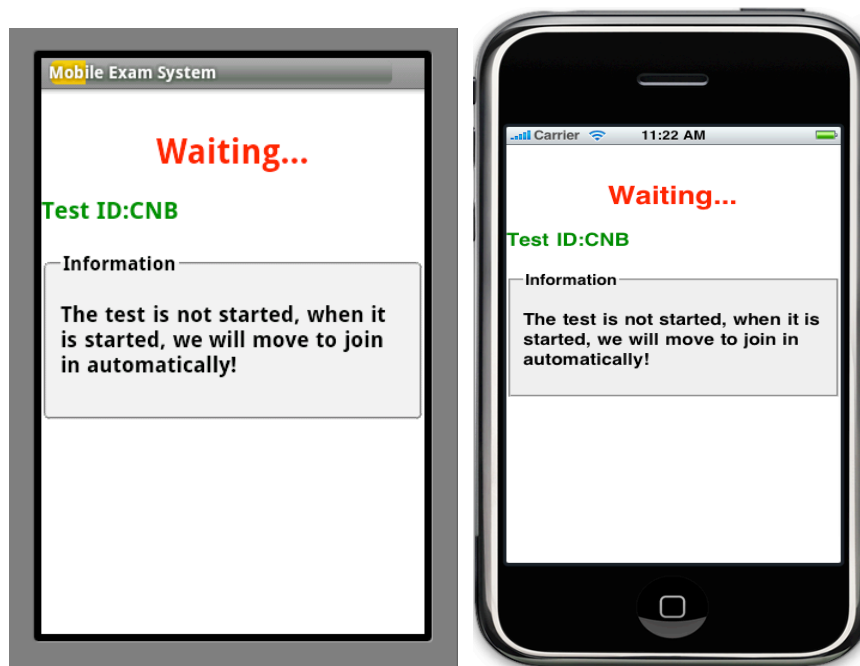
Mobile Exam System

Waiting...

Test ID:CNB

Information

The test is not started, when it is started, we will move to join in automatically!

Carrier 11:22 AM

Waiting...

Test ID:CNB

Information

The test is not started, when it is started, we will move to join in automatically!